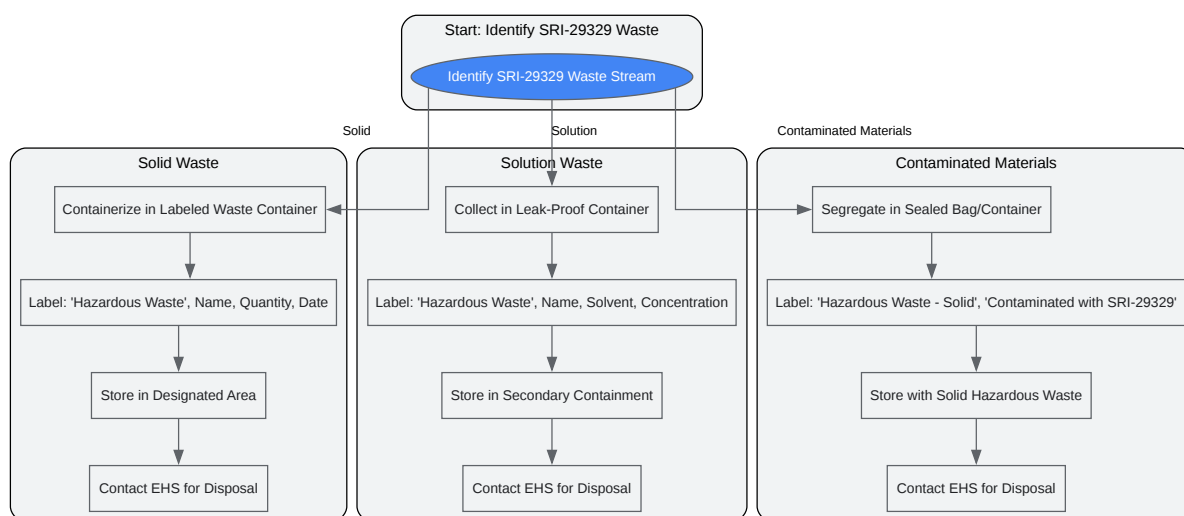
Start: Identify SRI-29329 Waste

Identify SRI-29329 Waste Stream

Solid

Solution

Contaminated Materials

Solid Waste

Containerize in Labeled Waste Container

Label: 'Hazardous Waste', Name, Quantity, Date

Store in Designated Area

Contact EHS for Disposal

Solution Waste

Collect in Leak-Proof Container

Label: 'Hazardous Waste', Name, Solvent, Concentration

Store in Secondary Containment

Contact EHS for Disposal

Contaminated Materials

Segregate in Sealed Bag/Container

Label: 'Hazardous Waste - Solid', 'Contaminated with SRI-29329'

Store with Solid Hazardous Waste

Contact EHS for Disposal